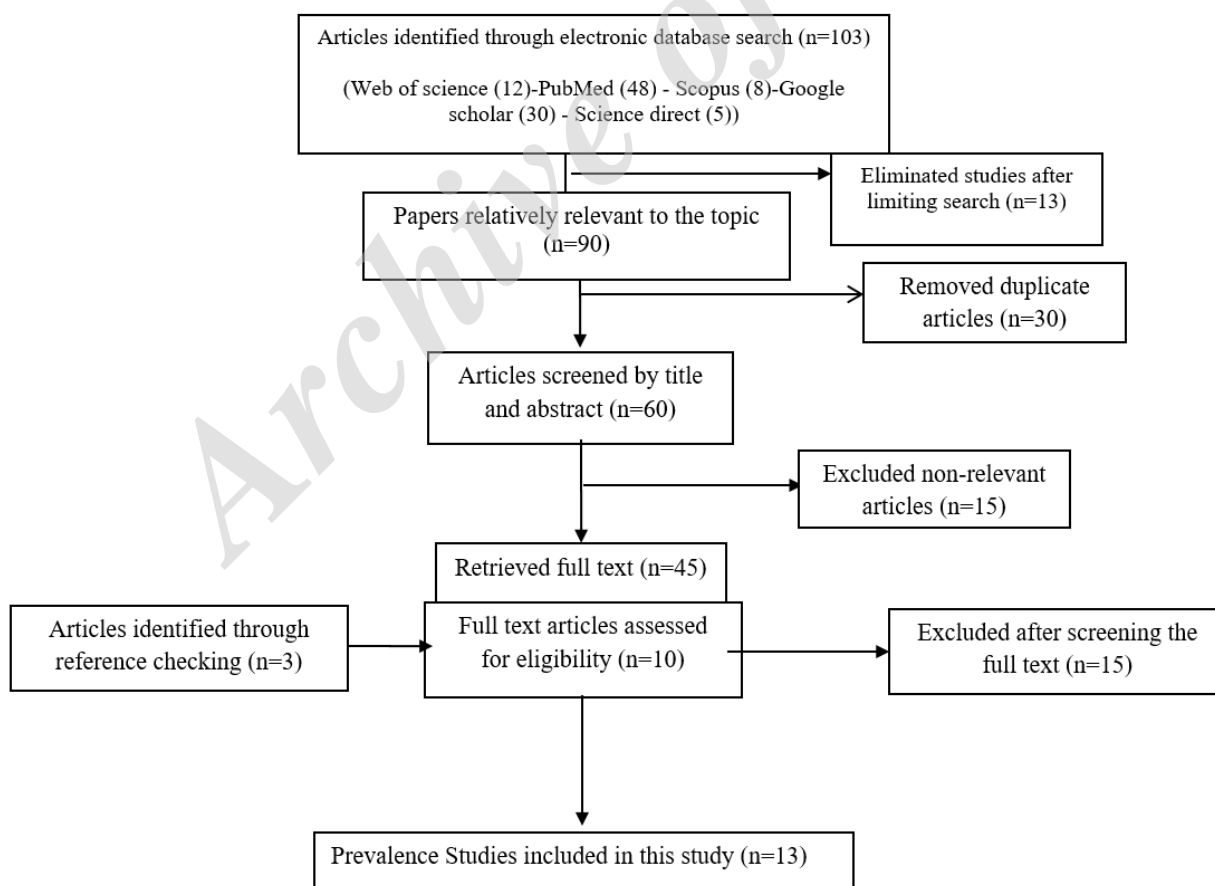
Articles identified through electronic database search (n=103)

(Web of science (12)-PubMed (48) - Scopus (8)-Google scholar (30) - Science direct (5))

Eliminated studies after limiting search (n=13)

Papers relatively relevant to the topic (n=90)

Removed duplicate articles (n=30)

Articles screened by title and abstract (n=60)

Excluded non-relevant articles (n=15)

Retrieved full text (n=45)

Articles identified through reference checking (n=3)

Full text articles assessed for eligibility (n=10)

Excluded after screening the full text (n=15)

Prevalence Studies included in this study (n=13)

Archive of